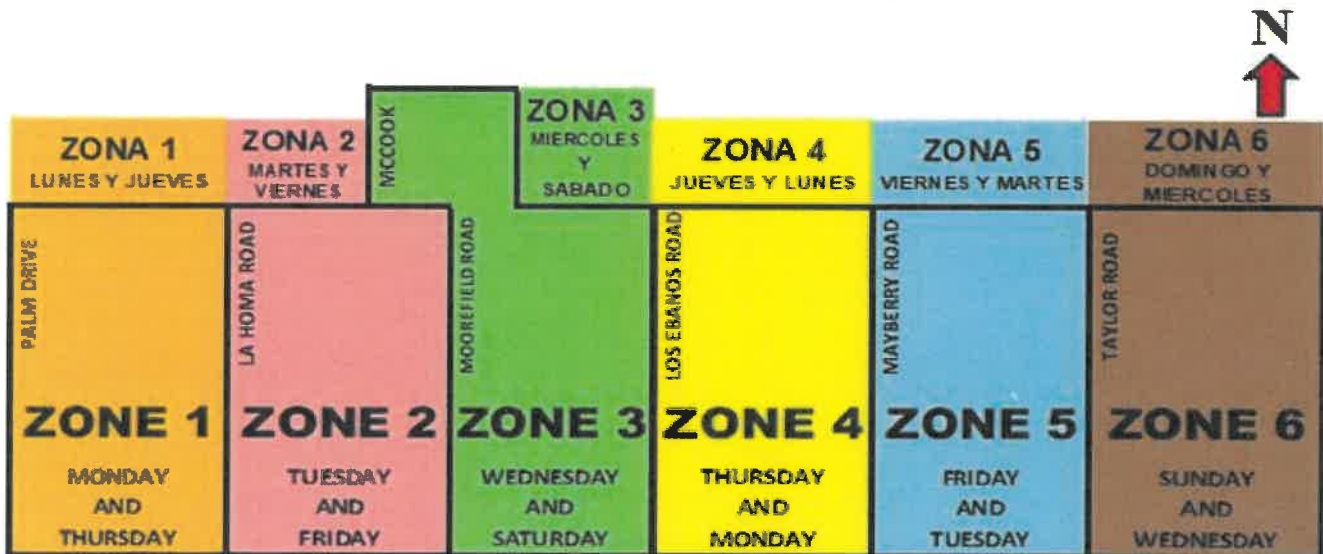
N

ZONA 1
LUNES Y JUEVES

ZONA 2
MARTES Y VIERNES

MCCOOK

ZONA 3
MIERCOLES Y SABADO

ZONA 4
JUEVES Y LUNES

ZONA 5
VIERNES Y MARTES

ZONA 6
DOMINGO Y MIERCOLES

PALM DRIVE

ZONE 1
MONDAY AND THURSDAY

LA HOMA ROAD

ZONE 2
TUESDAY AND FRIDAY

MOOREFIELD ROAD

ZONE 3
WEDNESDAY AND SATURDAY

LOS EBANOS ROAD

ZONE 4
THURSDAY AND MONDAY

MAYBERRY ROAD

ZONE 5
FRIDAY AND TUESDAY

TAYLOR ROAD

ZONE 6
SUNDAY AND WEDNESDAY